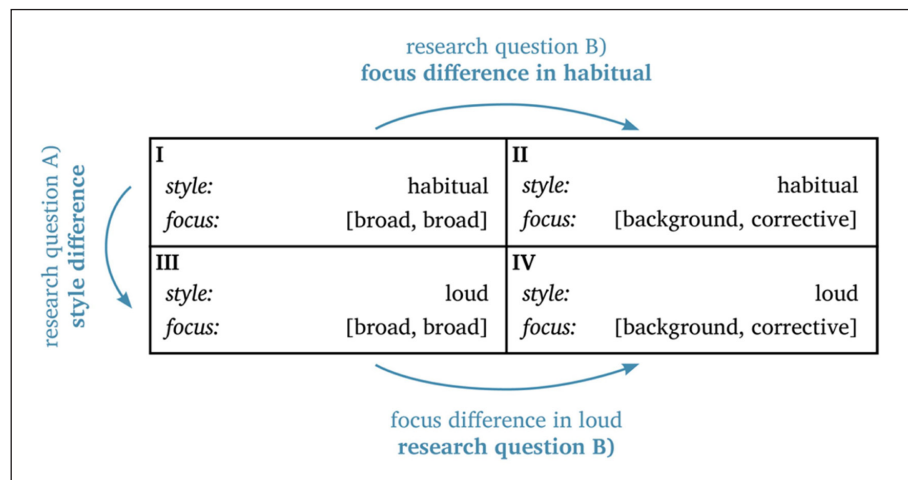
research question B)
**focus difference in habitual**

research question A)
**style difference**

| I | | II | |
|---|---|---|---|
| *style:* | habitual | *style:* | habitual |
| *focus:* | [broad, broad] | *focus:* | [background, corrective] |
| **III** | | **IV** | |
| *style:* | loud | *style:* | loud |
| *focus:* | [broad, broad] | *focus:* | [background, corrective] |

focus difference in loud
**research question B)**